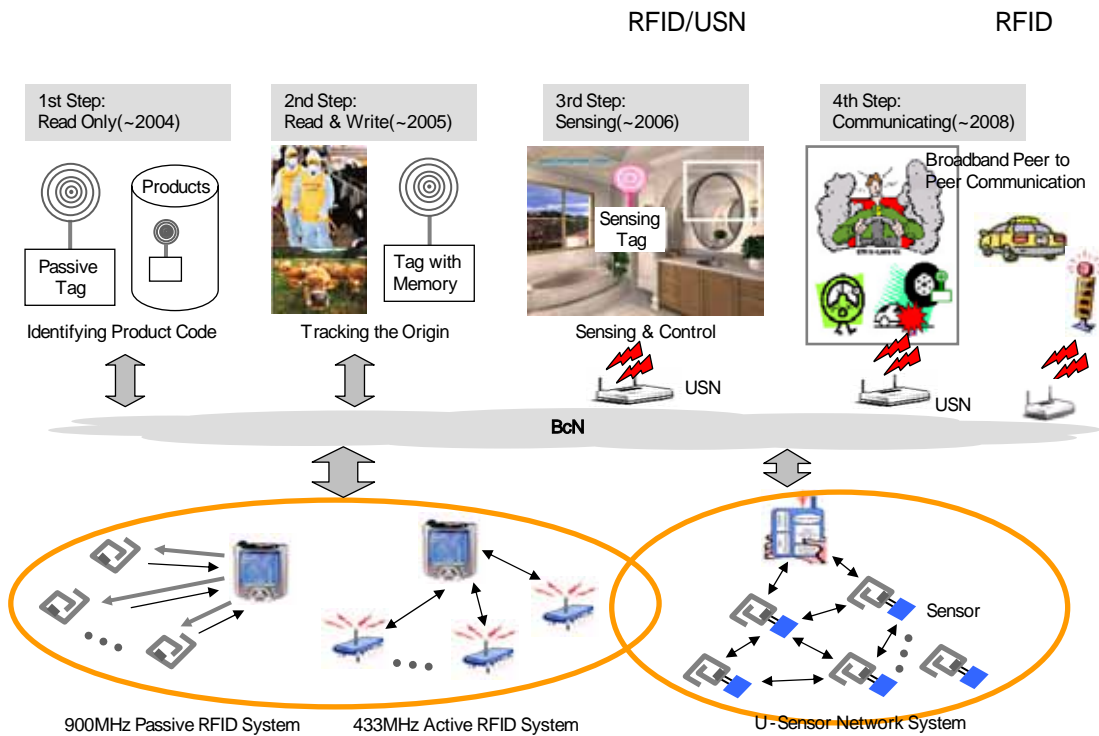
RFID/USN RFID

1st Step:
Read Only(~2004)

Products

Passive Tag

Identifying Product Code

2nd Step:
Read & Write(~2005)

Tag with Memory

Tracking the Origin

3rd Step:
Sensing(~2006)

Sensing Tag

Sensing & Control

USN

4th Step:
Communicating(~2008)

Broadband Peer to Peer Communication

USN

BcN

Sensor

900MHz Passive RFID System

433MHz Active RFID System

U-Sensor Network System